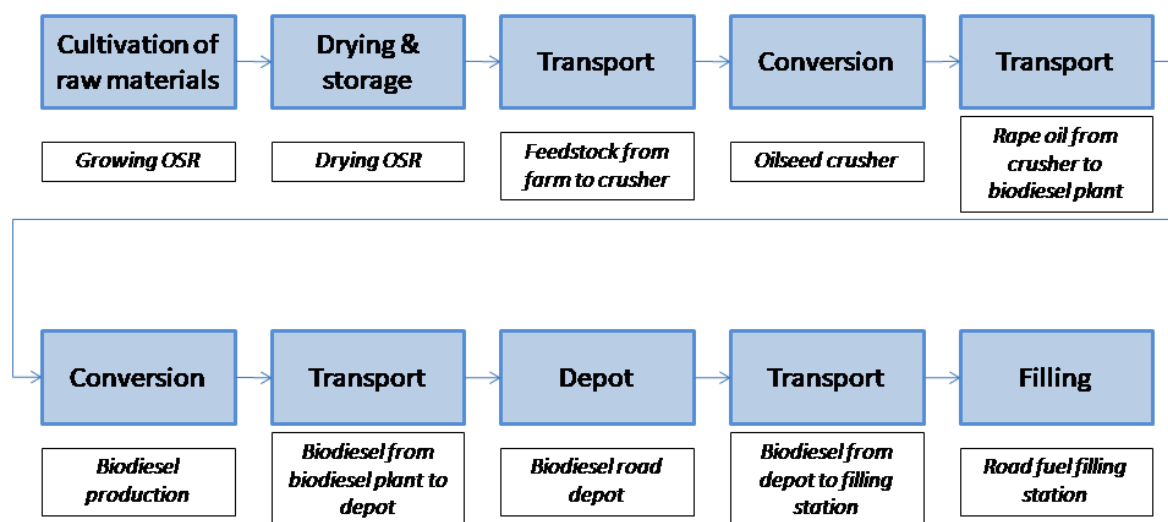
Cultivation of raw materials

Growing OSR

Drying & storage

Drying OSR

Transport

Feedstock from farm to crusher

Conversion

Oilseed crusher

Transport

Rape oil from crusher to biodiesel plant

Conversion

Biodiesel production

Transport

Biodiesel from biodiesel plant to depot

Depot

Biodiesel road depot

Transport

Biodiesel from depot to filling station

Filling

Road fuel filling station